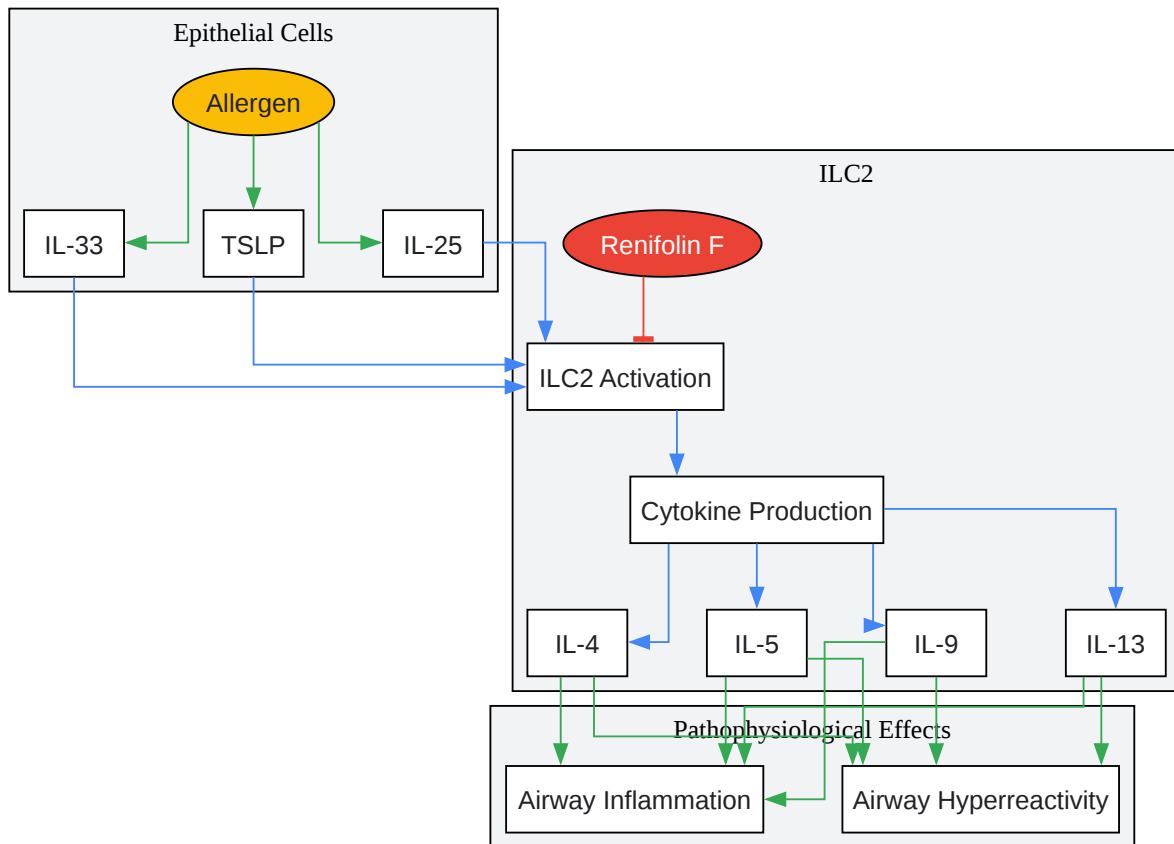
Epithelial Cells

Allergen

IL-33

TSLP

IL-25

ILC2

Renifolin F

ILC2 Activation

Cytokine Production

IL-4

IL-5

IL-9

IL-13

Pathophysiological Effects

Airway Inflammation

Airway Hyperreactivity